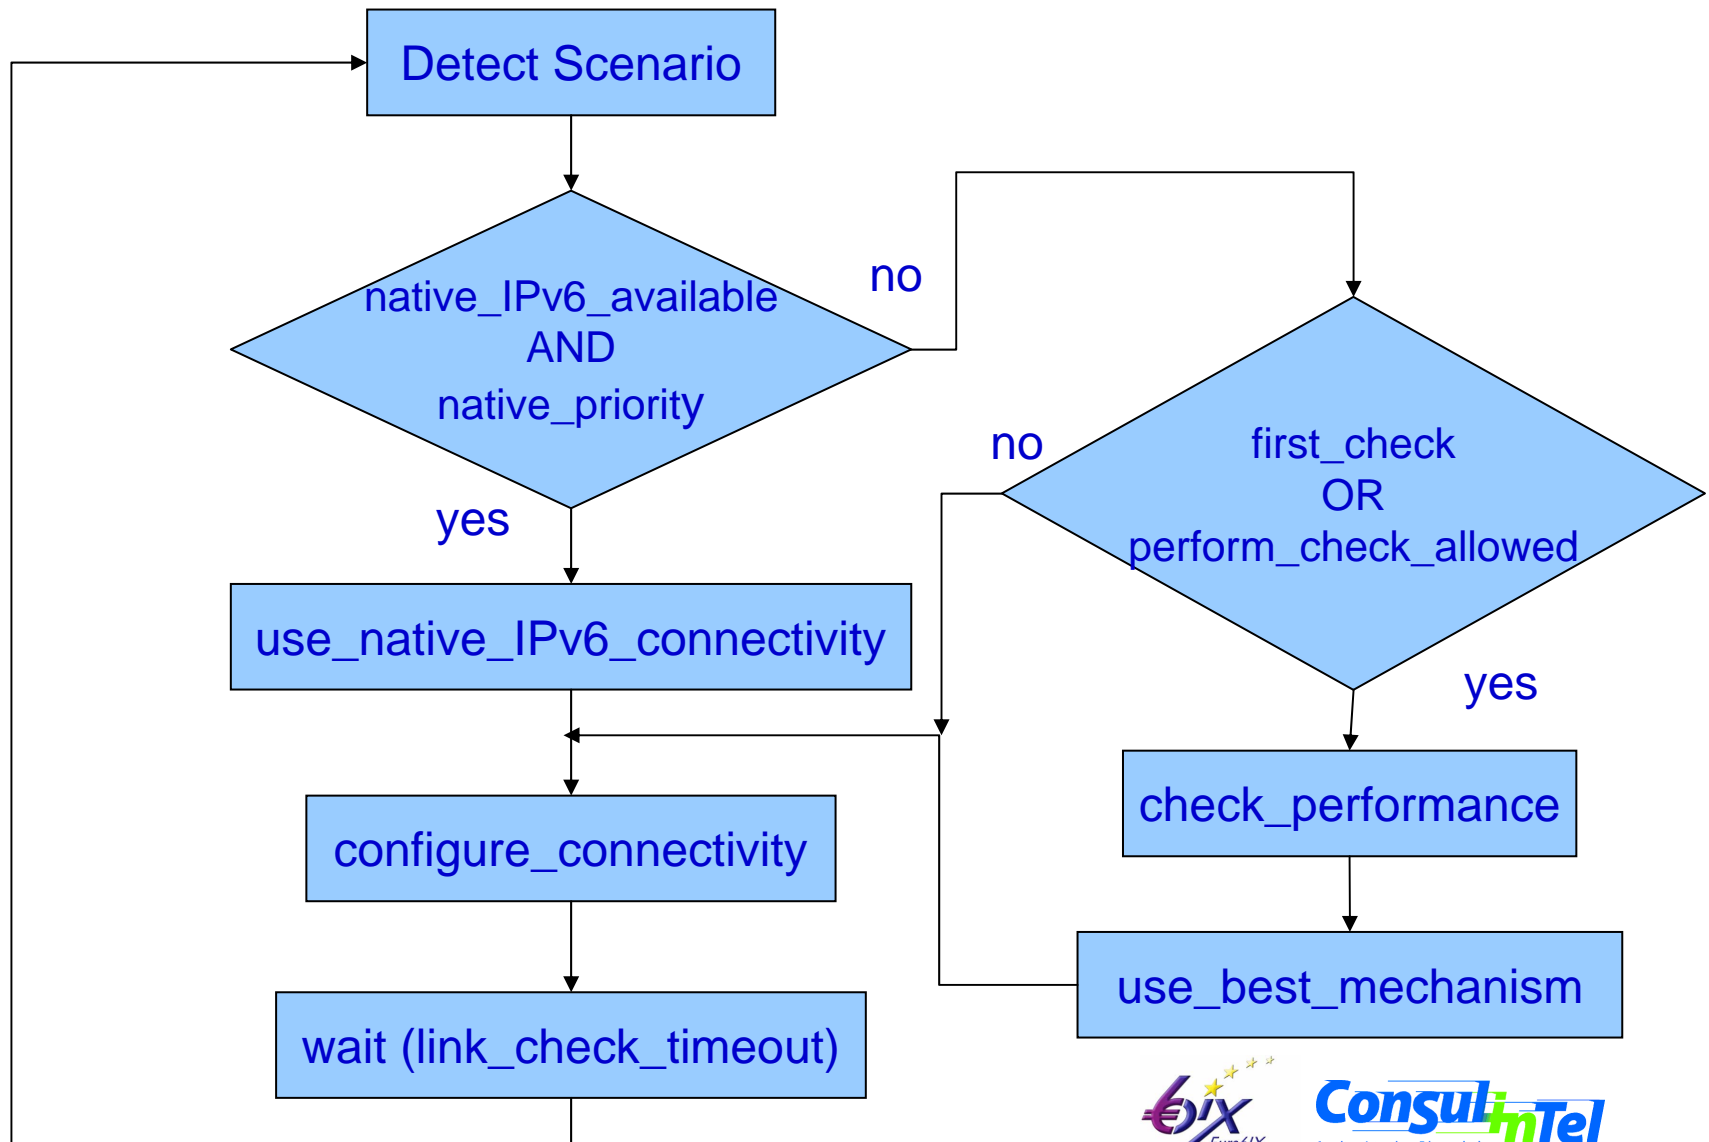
Detect Scenario

native_IPv6_available
AND
native_priority

no

yes

use_native_IPv6_connectivity

first_check
OR
perform_check_allowed

no

yes

check_performance

configure_connectivity

use_best_mechanism

wait (link_check_timeout)

6IX

Consulintel